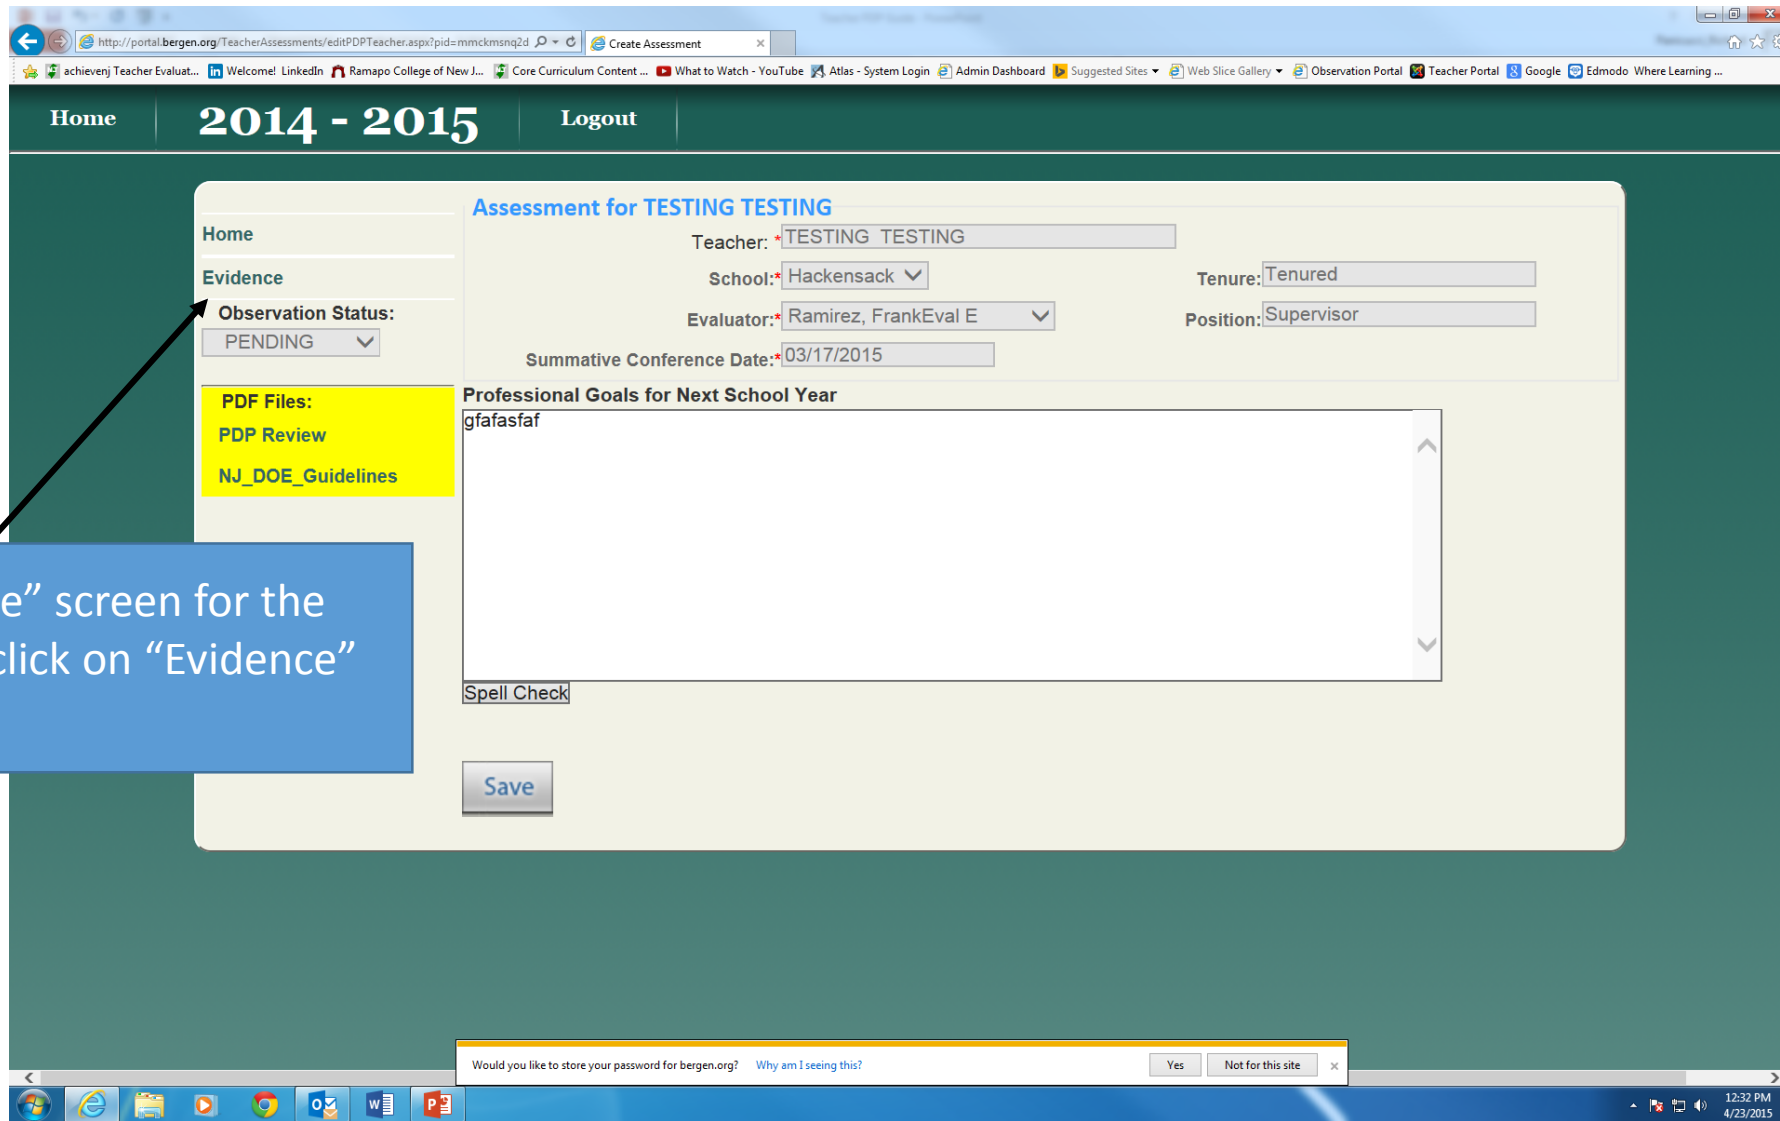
http://portal.bergen.org/TeacherAssessments/editPDPTeacher.aspx?pid=mmckmsnq2d

Create Assessment

achievenj Teacher Evaluat... Welcome! LinkedIn Ramapo College of New J... Core Curriculum Content ... What to Watch - YouTube Atlas - System Login Admin Dashboard Suggested Sites Web Slice Gallery Observation Portal Teacher Portal Google Edmodo Where Learning ...

Home 2014 - 2015 Logout

Home

Evidence

Observation Status:

PENDING

PDF Files:

PDP Review

NJ_DOE_Guidelines

Assessment for TESTING TESTING

Teacher: * TESTING TESTING

School:* Hackensack

Tenure: Tenured

Evaluator:* Ramirez, FrankEval E

Position: Supervisor

Summative Conference Date:* 03/17/2015

Professional Goals for Next School Year

gfafasfaf

Spell Check

Save

e" screen for the click on "Evidence"

Would you like to store your password for bergen.org? Why am I seeing this? Yes Not for this site ×

12:32 PM 4/23/2015